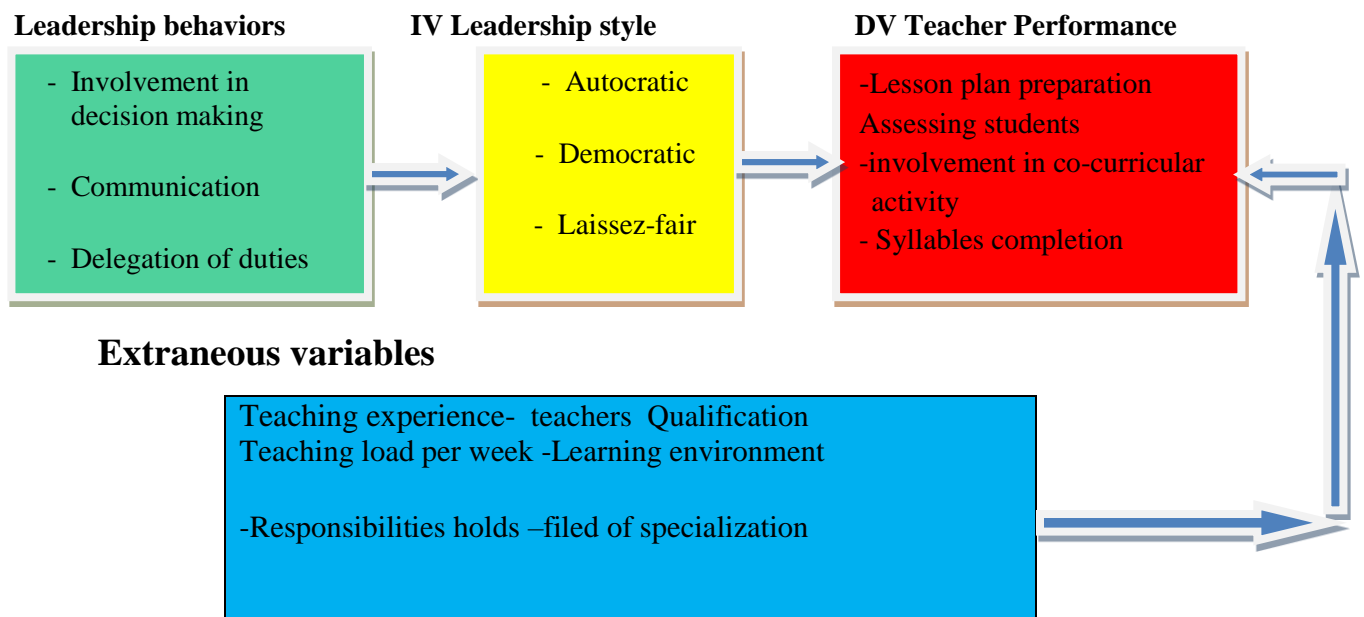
Leadership behaviors

- Involvement in decision making

- Communication

- Delegation of duties

IV Leadership style

- Autocratic

- Democratic

- Laissez-fair

DV Teacher Performance

-Lesson plan preparation
Assessing students
-involvement in co-curricular activity
- Syllables completion

Extraneous variables

Teaching experience- teachers Qualification
Teaching load per week -Learning environment

-Responsibilities holds –filed of specialization